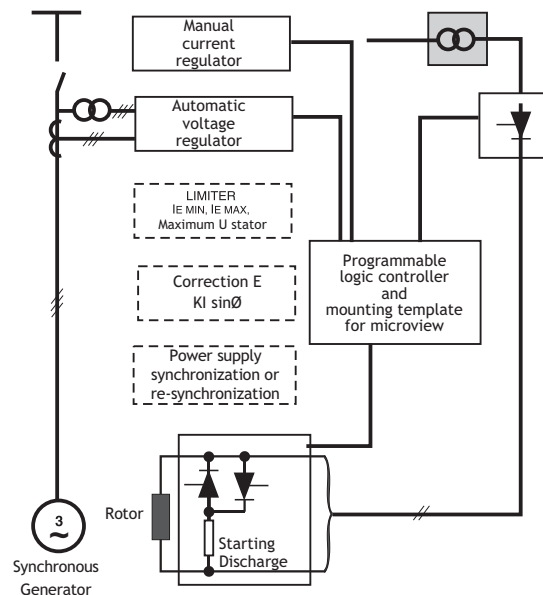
Manual current regulator

Automatic voltage regulator

LIMITER
IE MIN, IE MAX,
Maximum U stator

Correction E
KI sinØ

Power supply synchronization or re-synchronization

Programmable logic controller and mounting template for microview

Rotor

Starting Discharge

3
~

Synchronous Generator